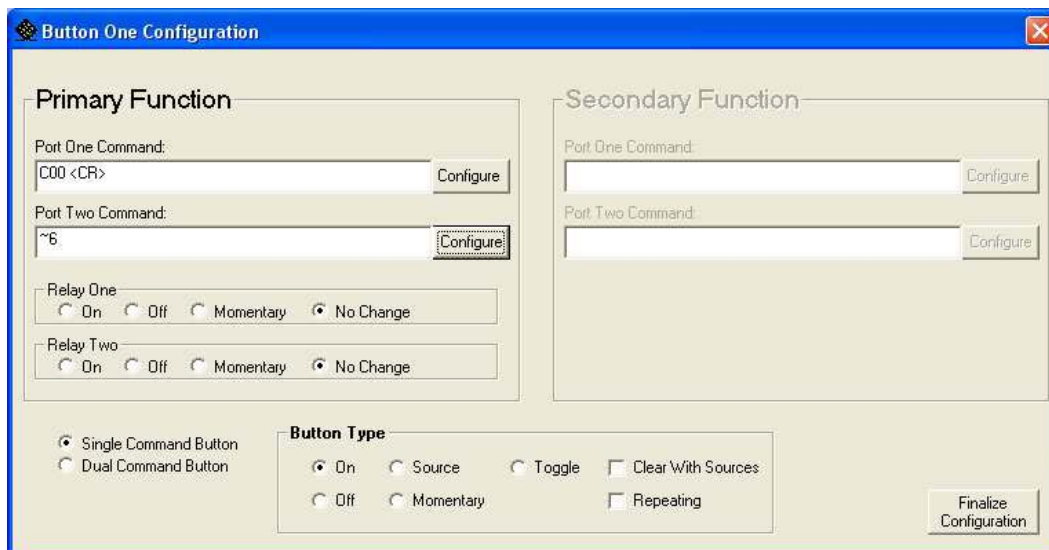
Button One Configuration

Primary Function

Port One Command:
C00 <CR>
Configure

Port Two Command:
~6
Configure

Relay One
On Off Momentary No Change

Relay Two
On Off Momentary No Change

Secondary Function

Port One Command:
Configure

Port Two Command:
Configure

Single Command Button
Dual Command Button

Button Type
On Source Toggle Clear With Sources
Off Momentary Repeating

Finalize Configuration